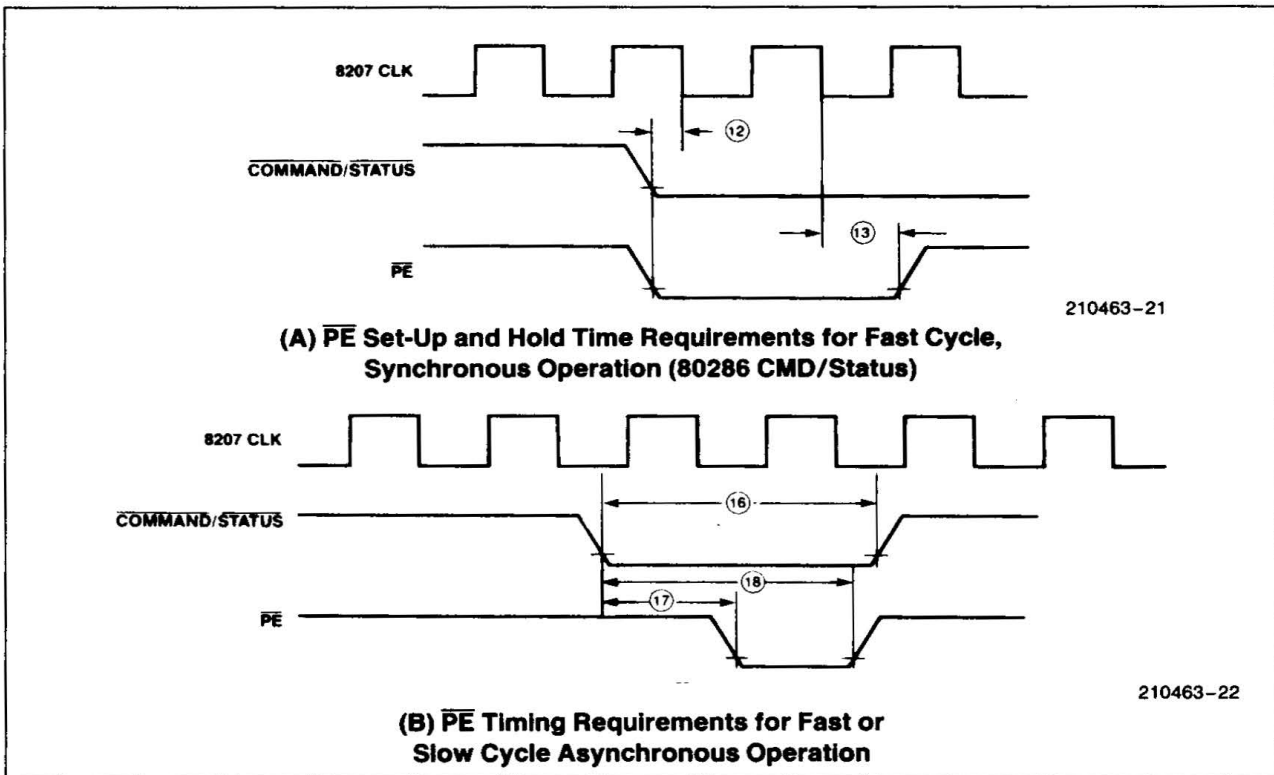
8207 CLK

$\overline{\text{COMMAND}}/\overline{\text{STATUS}}$

12

13

$\overline{\text{PE}}$

210463-21

(A) $\overline{\text{PE}}$ Set-Up and Hold Time Requirements for Fast Cycle, Synchronous Operation (80286 CMD/Status)

8207 CLK

$\overline{\text{COMMAND}}/\overline{\text{STATUS}}$

16

18

17

$\overline{\text{PE}}$

210463-22

(B) $\overline{\text{PE}}$ Timing Requirements for Fast or Slow Cycle Asynchronous Operation